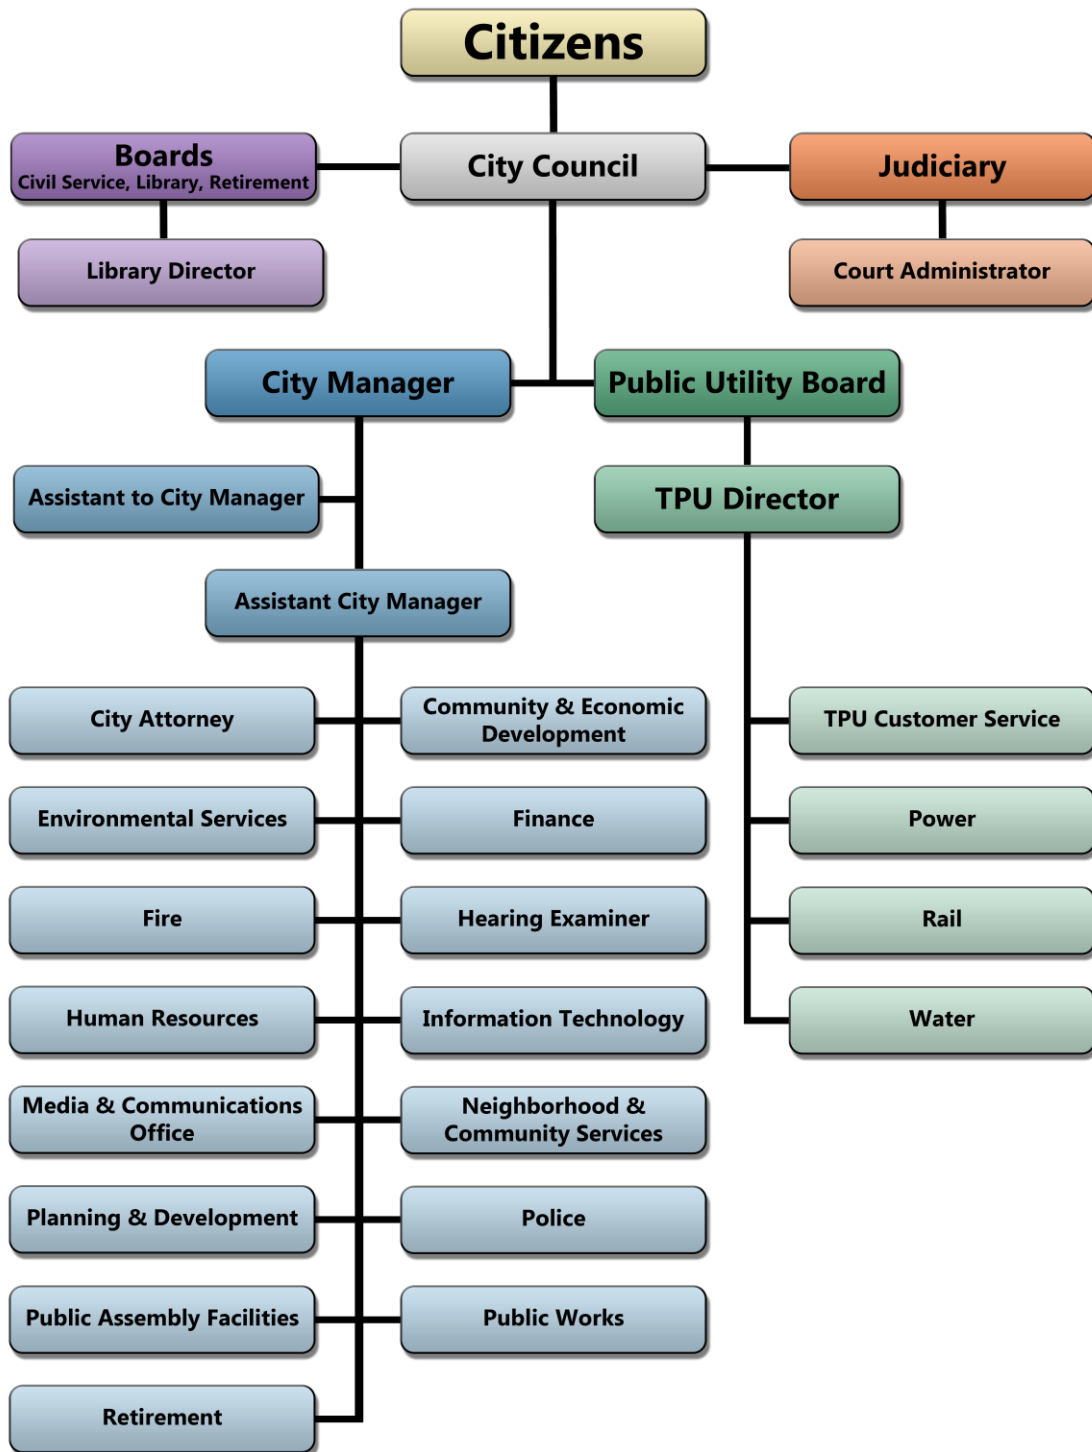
Citizens

Boards
Civil Service, Library, Retirement

City Council

Judiciary

Library Director

Court Administrator

City Manager

Public Utility Board

Assistant to City Manager

TPU Director

Assistant City Manager

City Attorney

Community & Economic Development

TPU Customer Service

Environmental Services

Finance

Power

Fire

Hearing Examiner

Rail

Human Resources

Information Technology

Water

Media & Communications Office

Neighborhood & Community Services

Planning & Development

Police

Public Assembly Facilities

Public Works

Retirement